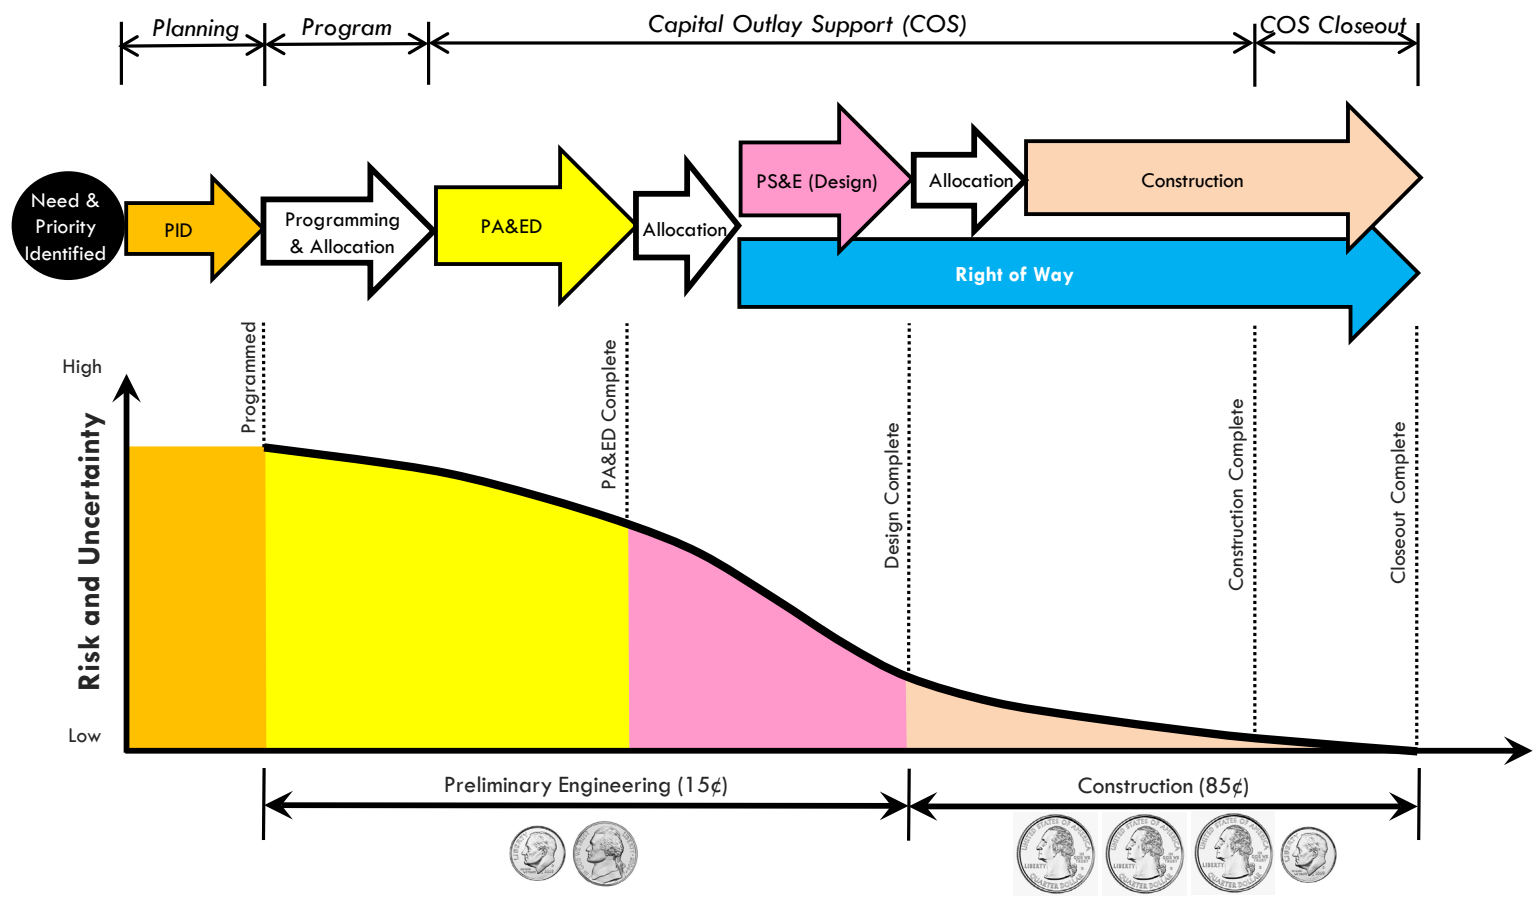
Planning
Program
Capital Outlay Support (COS)
COS Closeout

Need & Priority Identified
PID
Programming & Allocation
PA&ED
Allocation
PS&E (Design)
Allocation
Construction
Right of Way

High
Low
Risk and Uncertainty

Programmed
PA&ED Complete
Design Complete
Construction Complete
Closeout Complete

Preliminary Engineering (15¢)
Construction (85¢)